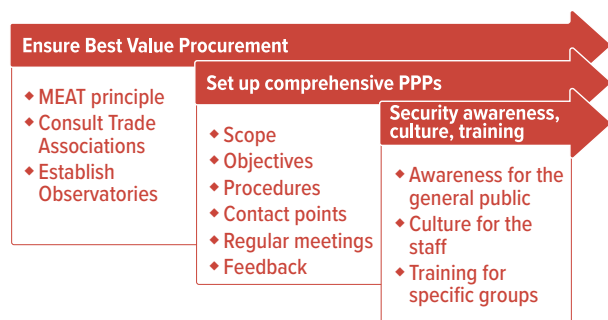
Ensure Best Value Procurement

◆ MEAT principle
◆ Consult Trade Associations
◆ Establish Observatories

Set up comprehensive PPPs

◆ Scope
◆ Objectives
◆ Procedures
◆ Contact points
◆ Regular meetings
◆ Feedback

Security awareness, culture, training

◆ Awareness for the general public
◆ Culture for the staff
◆ Training for specific groups